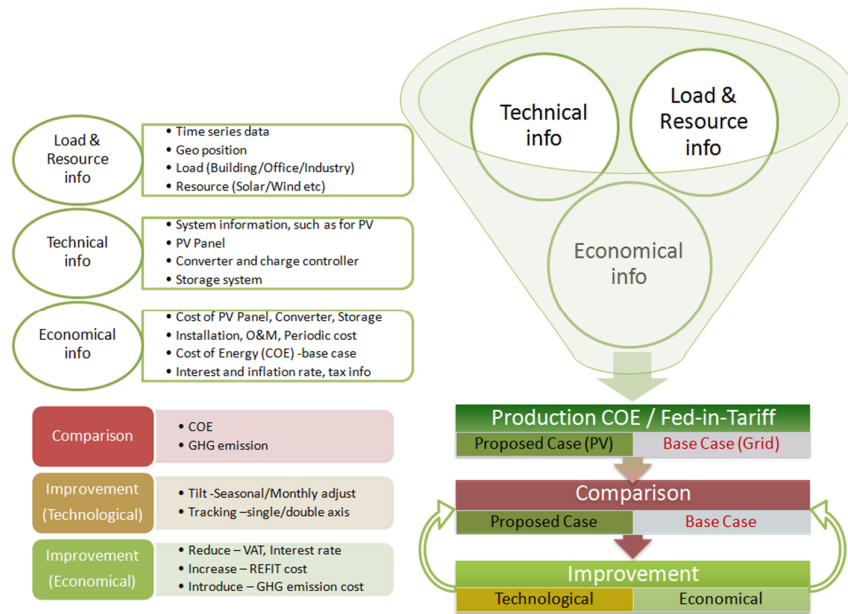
Load & Resource info

- Time series data
- Geo position
- Load (Building/Office/Industry)
- Resource (Solar/Wind etc)

Technical info

- System information, such as for PV
- PV Panel
- Converter and charge controller
- Storage system

Economical info

- Cost of PV Panel, Converter, Storage
- Installation, O&M, Periodic cost
- Cost of Energy (COE) -base case
- Interest and inflation rate, tax info

Comparison

- COE
- GHG emission

Improvement (Technological)

- Tilt -Seasonal/Monthly adjust
- Tracking –single/double axis

Improvement (Economical)

- Reduce – VAT, Interest rate
- Increase – REFIT cost
- Introduce – GHG emission cost

Technical info

Load & Resource info

Economical info

Production COE / Fed-in-Tariff

Proposed Case (PV) | Base Case (Grid)

Comparison

Proposed Case | Base Case

Improvement

Technological | Economical